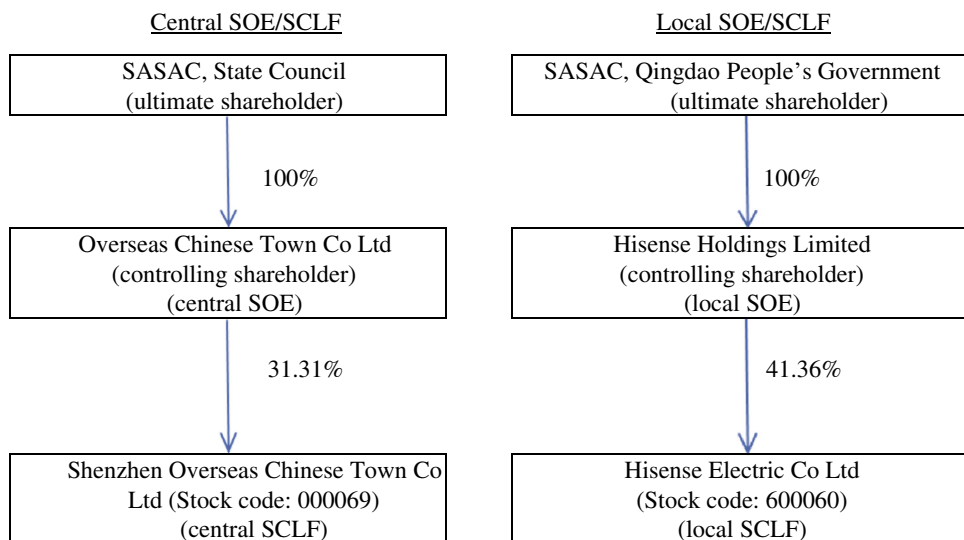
Central SOE/SCLF

SASAC, State Council
(ultimate shareholder)

100%

Overseas Chinese Town Co Ltd
(controlling shareholder)
(central SOE)

31.31%

Shenzhen Overseas Chinese Town Co Ltd (Stock code: 000069)
(central SCLF)

Local SOE/SCLF

SASAC, Qingdao People's Government
(ultimate shareholder)

100%

Hisense Holdings Limited
(controlling shareholder)
(local SOE)

41.36%

Hisense Electric Co Ltd
(Stock code: 600060)
(local SCLF)